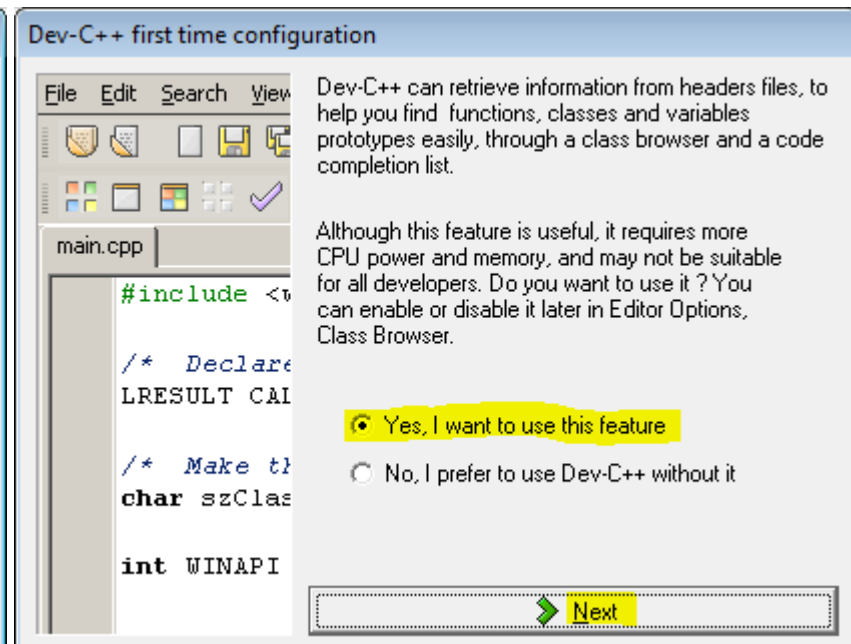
Dev-C++ first time configuration

File Edit Search View

main.cpp

#include <w

/* Declare
LRESULT CAL

/* Make th
char szClas

int WINAPI

Dev-C++ can retrieve information from headers files, to help you find functions, classes and variables prototypes easily, through a class browser and a code completion list.

Although this feature is useful, it requires more CPU power and memory, and may not be suitable for all developers. Do you want to use it ? You can enable or disable it later in Editor Options, Class Browser.

Yes, I want to use this feature

No, I prefer to use Dev-C++ without it

Next